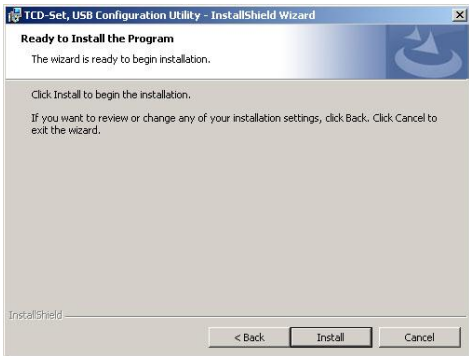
TCD-Set, USB Configuration Utility - InstallShield Wizard

Ready to Install the Program

The wizard is ready to begin installation.

Click Install to begin the installation.

If you want to review or change any of your installation settings, click Back. Click Cancel to exit the wizard.

InstallShield

< Back

Install

Cancel